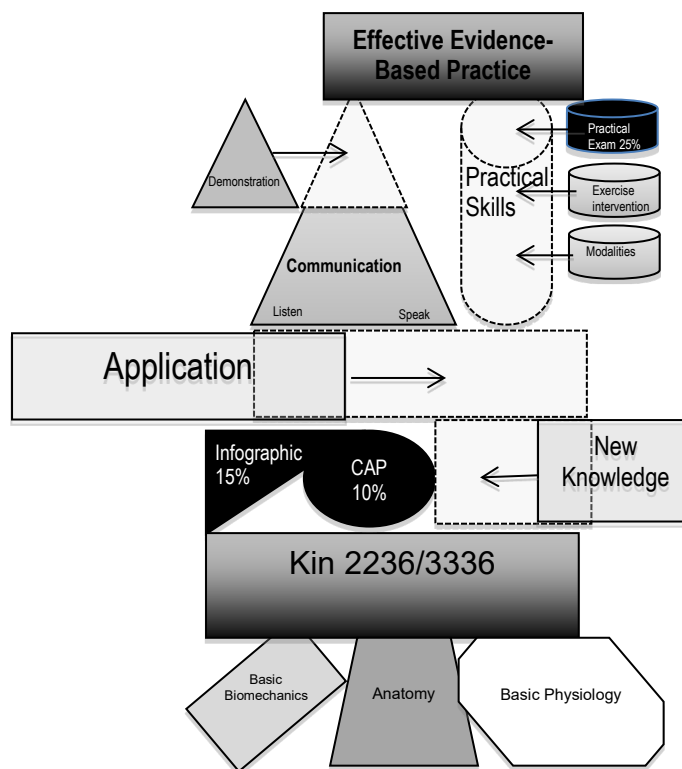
Effective Evidence-Based Practice

Demonstration

Practical Exam 25%

Practical Skills

Exercise intervention

Modalities

Communication

Listen

Speak

Application

Infographic 15%

CAP 10%

New Knowledge

Kin 2236/3336

Basic Biomechanics

Anatomy

Basic Physiology